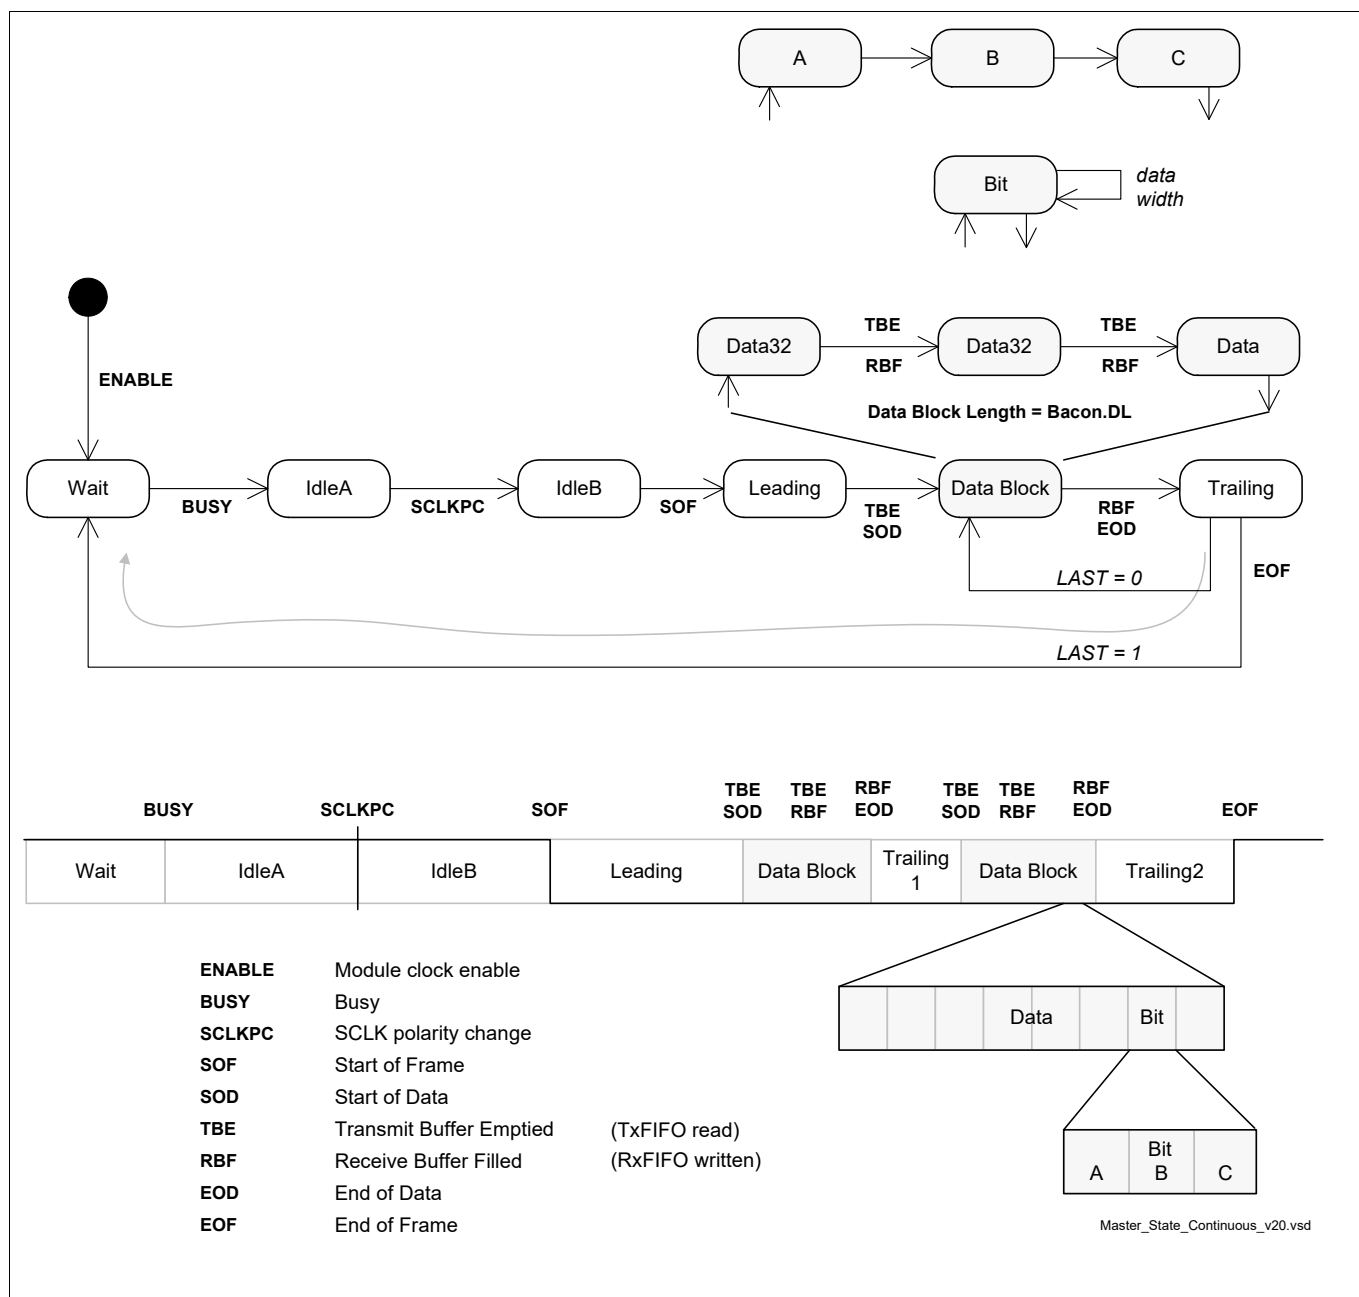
A
B
C

Bit
data width

ENABLE

TBE
RBF
TBE
RBF

Data32
Data32
Data

Data Block Length = Bacon.DL

Wait
BUSY
IdleA
SCLKPC
IdleB
SOF
Leading
TBE
SOD
Data Block
RBF
EOD
Trailing

LAST = 0
EOF
LAST = 1

BUSY
SCLKPC
SOF
TBE
SOD
TBE
RBF
RBF
EOD
TBE
SOD
TBE
RBF
RBF
EOD
EOF

| Wait | IdleA | IdleB | Leading | Data Block | Trailing 1 | Data Block | Trailing2 |
|---|---|---|---|---|---|---|---|

| | | | Data | | Bit | |
|---|---|---|---|---|---|---|

| A | Bit B | C |
|---|---|---|

ENABLE Module clock enable
BUSY Busy
SCLKPC SCLK polarity change
SOF Start of Frame
SOD Start of Data
TBE Transmit Buffer Emptied (TxFIFO read)
RBF Receive Buffer Filled (RxFIFO written)
EOD End of Data
EOF End of Frame

Master_State_Continuous_v20.vsd